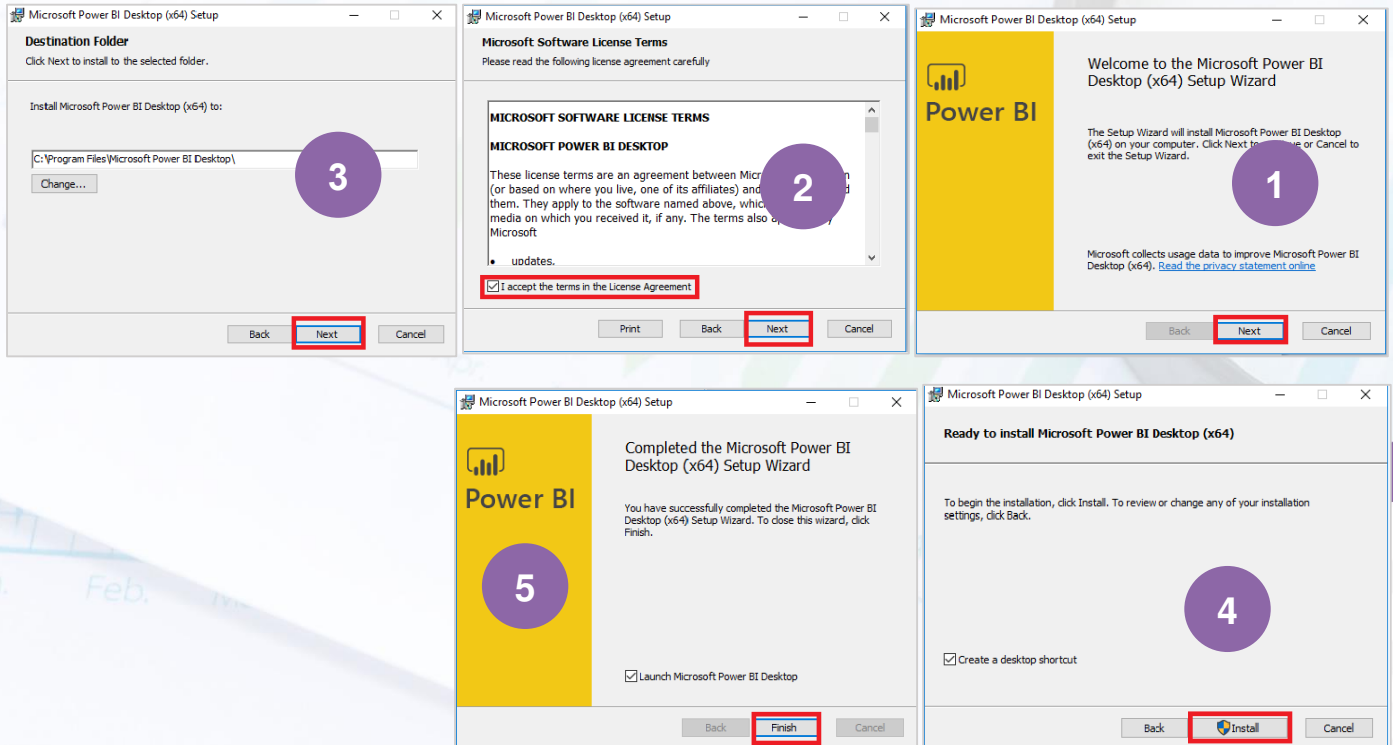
Microsoft Power BI Desktop (x64) Setup

Destination Folder
Click Next to install to the selected folder.

Install Microsoft Power BI Desktop (x64) to:

C:\Program Files\Microsoft Power BI Desktop\

Change...

3

Back Next Cancel

Microsoft Power BI Desktop (x64) Setup

Microsoft Software License Terms
Please read the following license agreement carefully

MICROSOFT SOFTWARE LICENSE TERMS

MICROSOFT POWER BI DESKTOP

These license terms are an agreement between Micr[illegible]n (or based on where you live, one of its affiliates) and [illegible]d them. They apply to the software named above, which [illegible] media on which you received it, if any. The terms also ap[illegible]y Microsoft

• updates,

2

I accept the terms in the License Agreement

Print Back Next Cancel

Microsoft Power BI Desktop (x64) Setup

Power BI

Welcome to the Microsoft Power BI Desktop (x64) Setup Wizard

The Setup Wizard will install Microsoft Power BI Desktop (x64) on your computer. Click Next to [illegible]e or Cancel to exit the Setup Wizard.

1

Microsoft collects usage data to improve Microsoft Power BI Desktop (x64). Read the privacy statement online

Back Next Cancel

Microsoft Power BI Desktop (x64) Setup

Power BI

Completed the Microsoft Power BI Desktop (x64) Setup Wizard

You have successfully completed the Microsoft Power BI Desktop (x64) Setup Wizard. To close this wizard, click Finish.

5

Launch Microsoft Power BI Desktop

Back Finish Cancel

Microsoft Power BI Desktop (x64) Setup

Ready to install Microsoft Power BI Desktop (x64)

To begin the installation, click Install. To review or change any of your installation settings, click Back.

4

Create a desktop shortcut

Back Install Cancel

Feb.